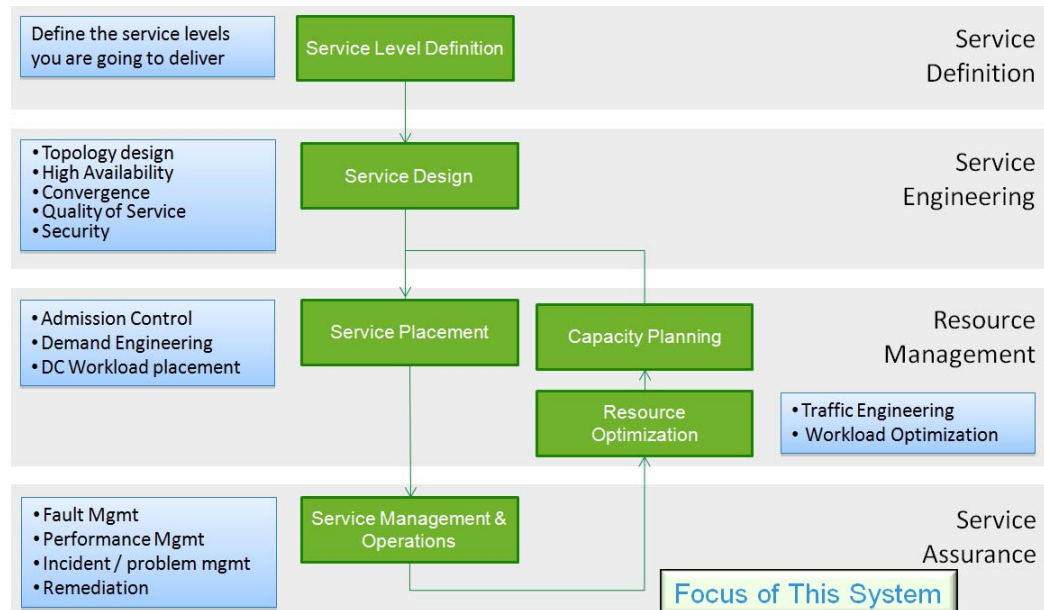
Define the service levels you are going to deliver

Service Level Definition

Service Definition

• Topology design
• High Availability
• Convergence
• Quality of Service
• Security

Service Design

Service Engineering

• Admission Control
• Demand Engineering
• DC Workload placement

Service Placement

Capacity Planning

Resource Management

Resource Optimization

• Traffic Engineering
• Workload Optimization

• Fault Mgmt
• Performance Mgmt
• Incident / problem mgmt
• Remediation

Service Management & Operations

Service Assurance

Focus of This System